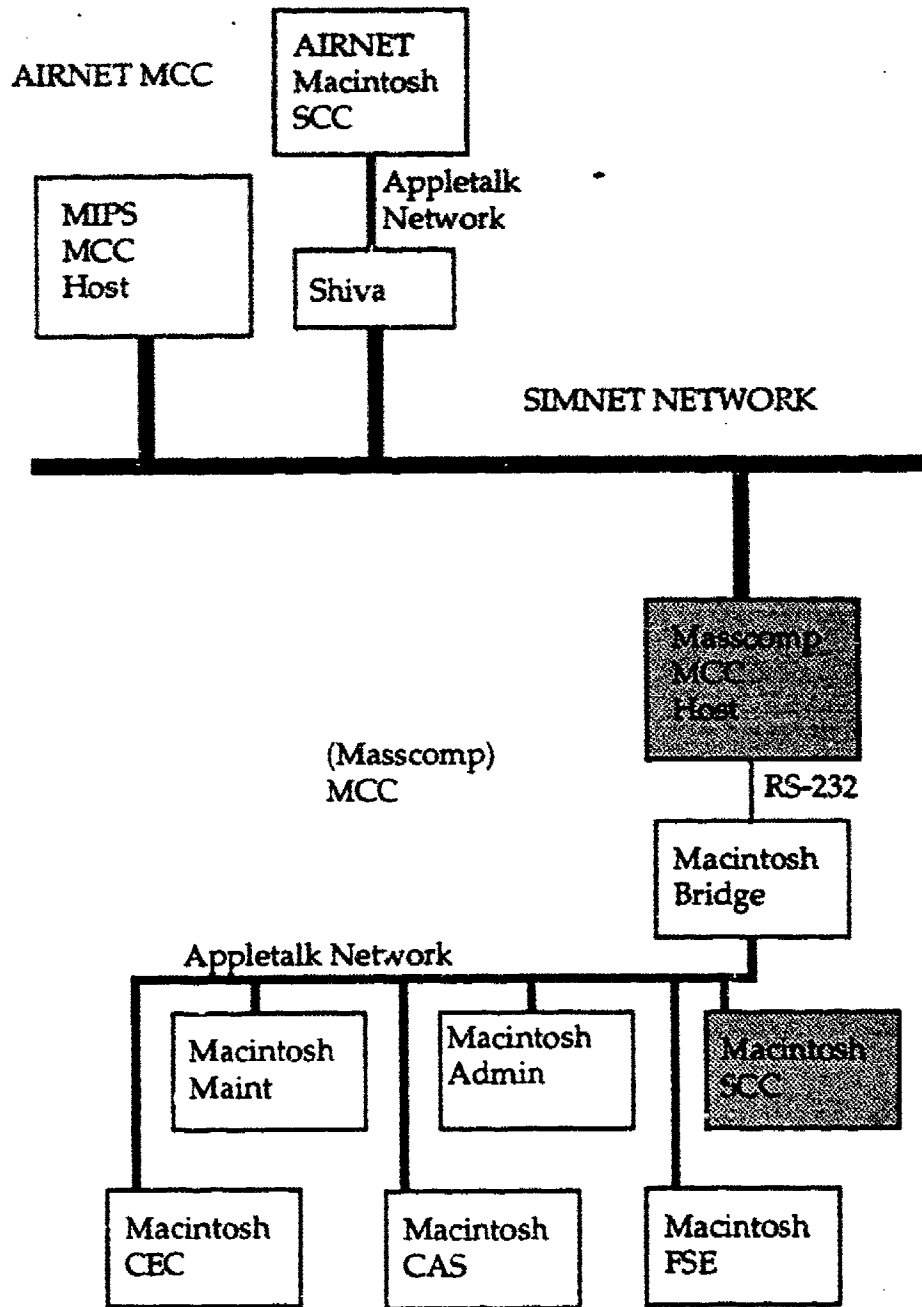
AIRNET MCC

AIRNET Macintosh SCC

Appletalk Network

MIPS MCC Host

Shiva

SIMNET NETWORK

Masscomp MCC Host

(Masscomp) MCC

RS-232

Macintosh Bridge

Appletalk Network

Macintosh Maint

Macintosh Admin

Macintosh SCC

Macintosh CEC

Macintosh CAS

Macintosh FSE